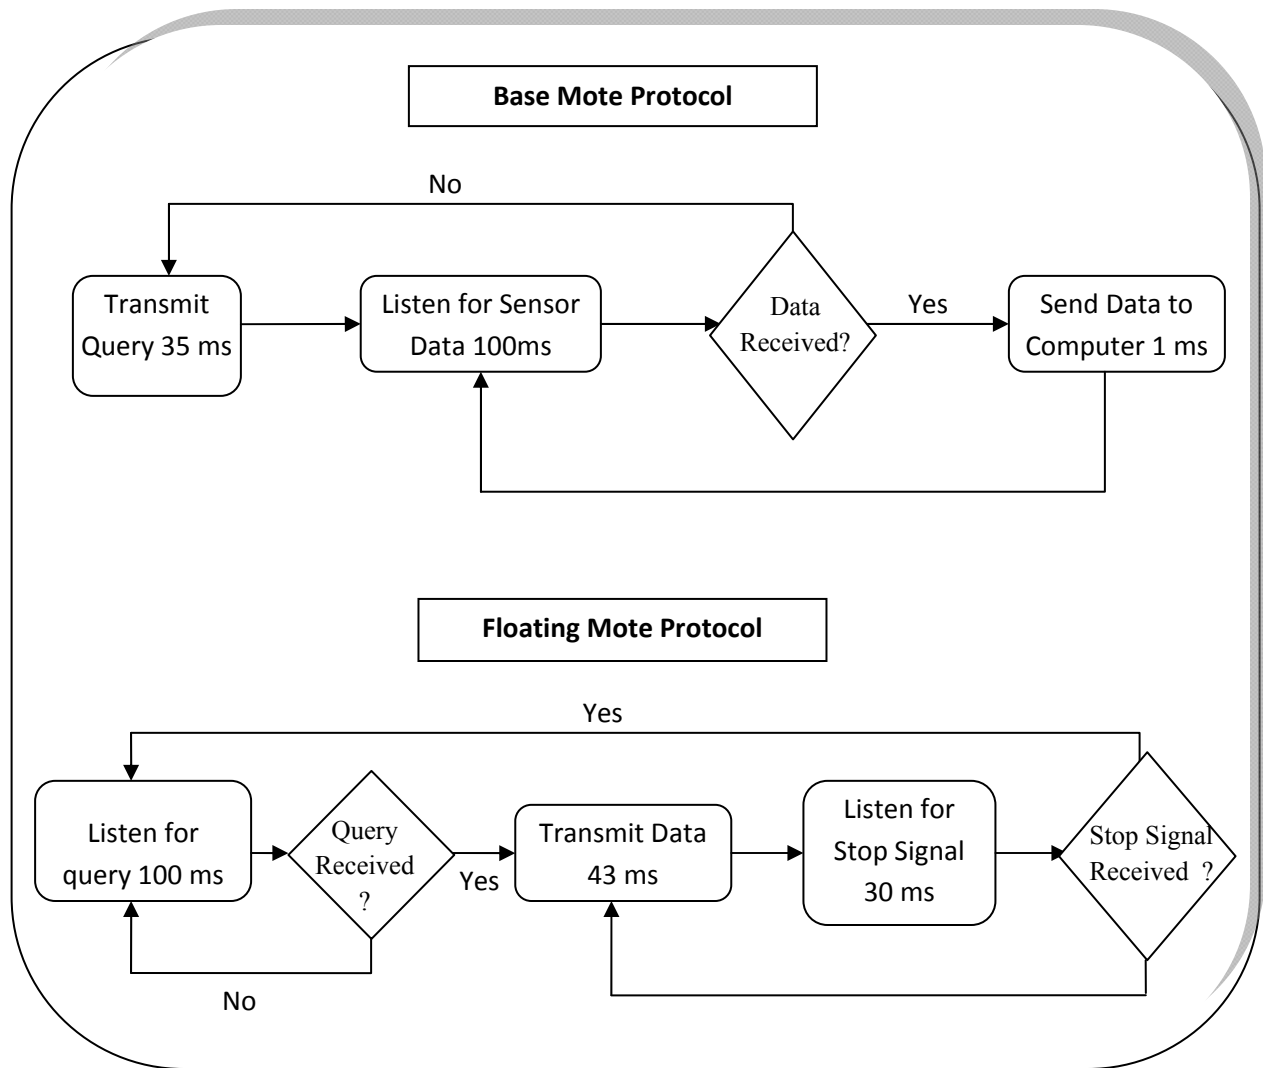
Base Mote Protocol

No

Transmit Query 35 ms

Listen for Sensor Data 100ms

Data Received?

Yes

Send Data to Computer 1 ms

Floating Mote Protocol

Yes

Listen for query 100 ms

Query Received ?

Yes

Transmit Data 43 ms

Listen for Stop Signal 30 ms

Stop Signal Received ?

No